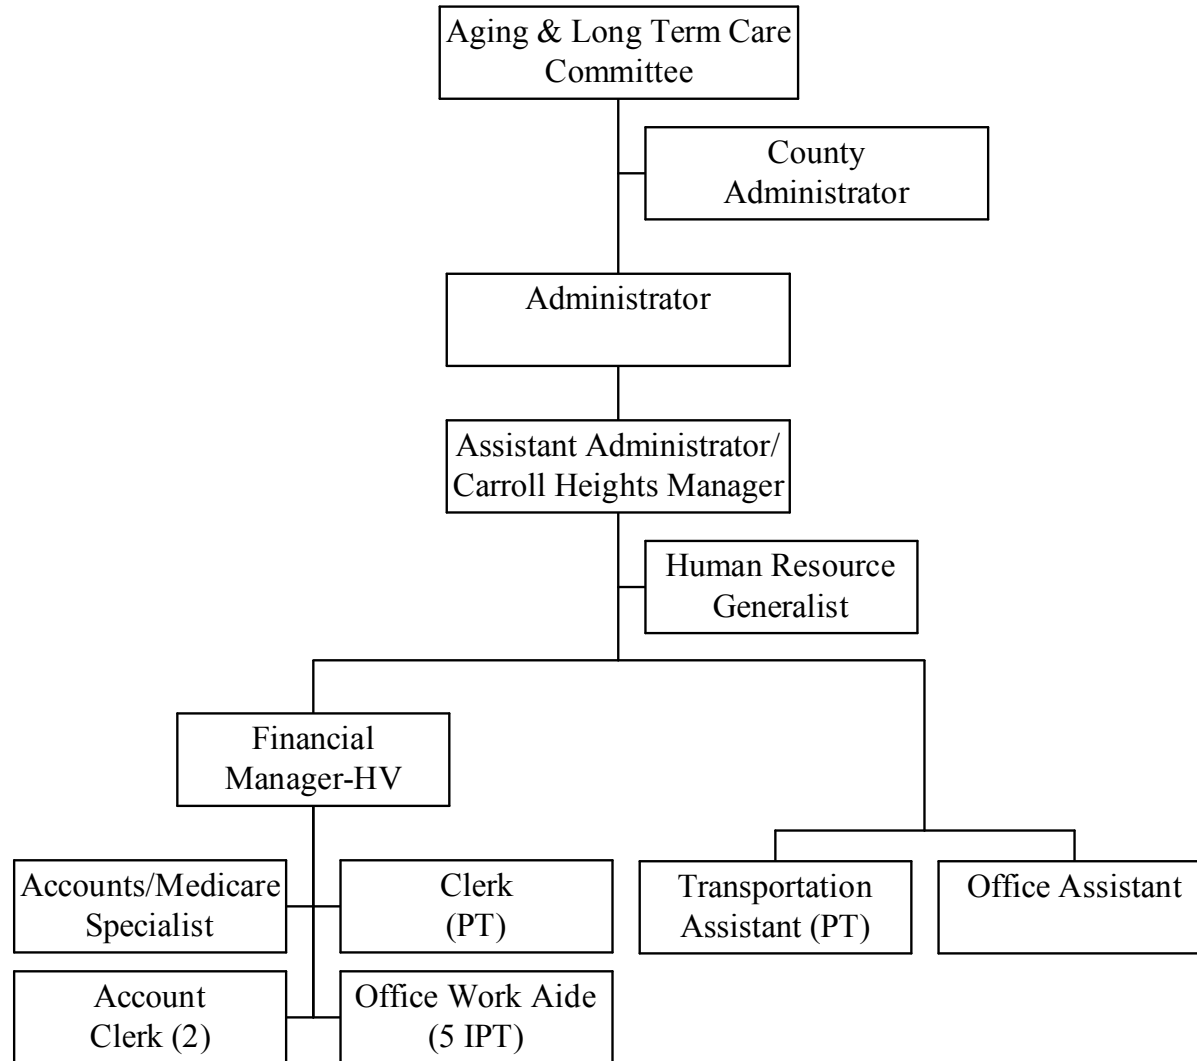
Aging & Long Term Care Committee

County Administrator

Administrator

Assistant Administrator/ Carroll Heights Manager

Human Resource Generalist

Financial Manager-HV

Accounts/Medicare Specialist

Clerk (PT)

Account Clerk (2)

Office Work Aide (5 IPT)

Transportation Assistant (PT)

Office Assistant